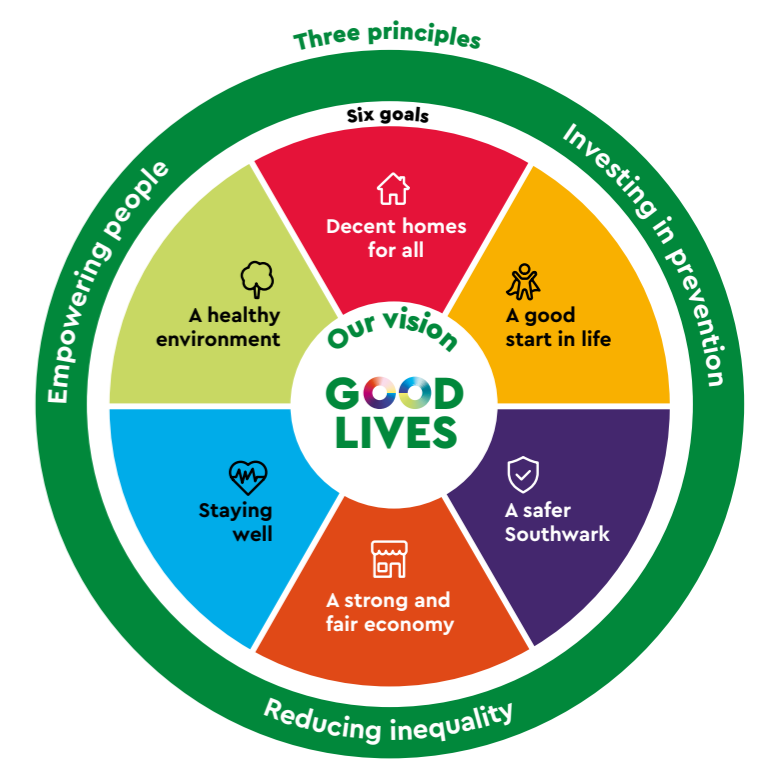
Three principles

Six goals

Investing in prevention

Empowering people

Reducing inequality

Decent homes for all

A good start in life

A safer Southwark

A strong and fair economy

Staying well

A healthy environment

Our vision

GOOD LIVES